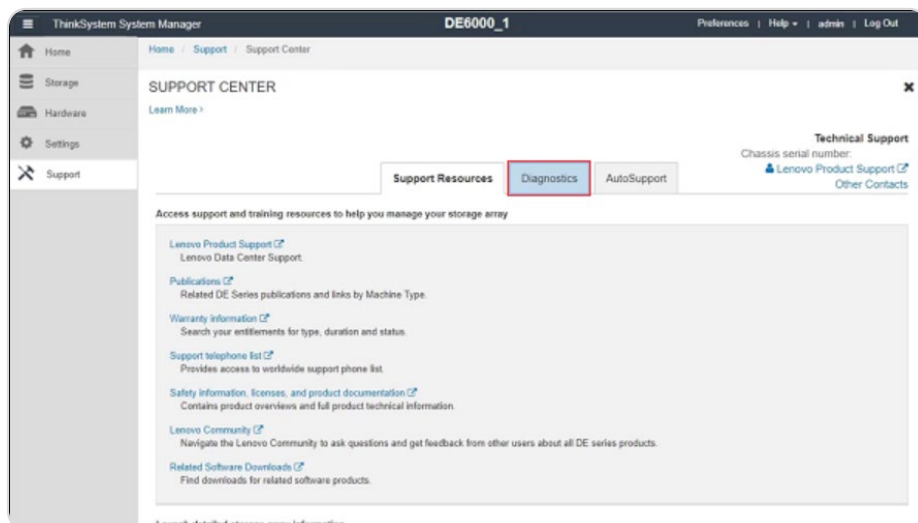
ThinkSystem System Manager

DE6000_1

Preferences | Help ▾ | admin | Log Out

Home

Storage

Hardware

Settings

Support

Home / Support / Support Center

SUPPORT CENTER

Learn More ›

Technical Support
Chassis serial number:
Lenovo Product Support
Other Contacts

Support Resources | Diagnostics | AutoSupport

Access support and training resources to help you manage your storage array

Lenovo Product Support
Lenovo Data Center Support.

Publications
Related DE Series publications and links by Machine Type.

Warranty information
Search your entitlements for type, duration and status.

Support telephone list
Provides access to worldwide support phone list.

Safety information, licenses, and product documentation
Contains product overviews and full product technical information.

Lenovo Community
Navigate the Lenovo Community to ask questions and get feedback from other users about all DE series products.

Related Software Downloads
Find downloads for related software products.

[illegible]